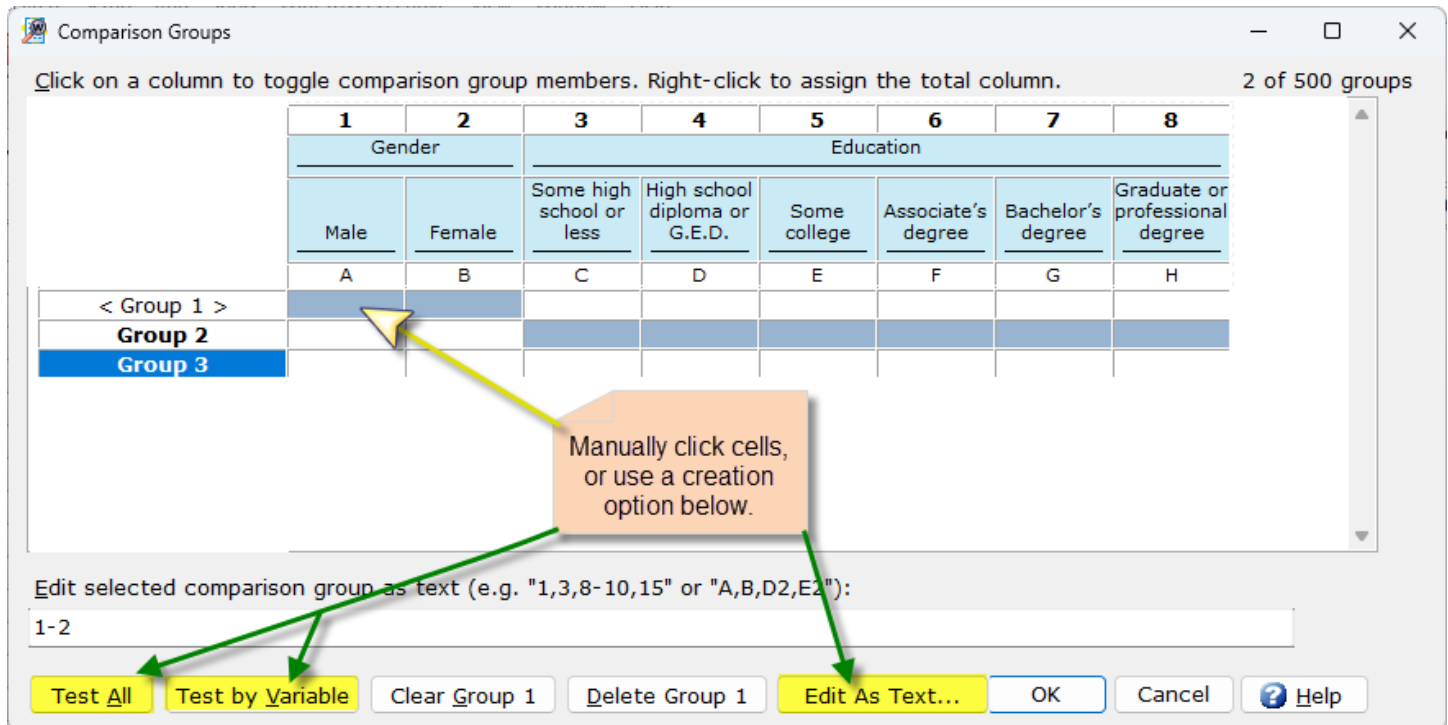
Comparison Groups

Click on a column to toggle comparison group members. Right-click to assign the total column.

2 of 500 groups

| | 1 | 2 | 3 | 4 | 5 | 6 | 7 | 8 |
|---|---|---|---|---|---|---|---|---|
| | Gender | | Education | | | | | |
| | Male | Female | Some high school or less | High school diploma or G.E.D. | Some college | Associate's degree | Bachelor's degree | Graduate or professional degree |
| | A | B | C | D | E | F | G | H |
| < Group 1 > | | | | | | | | |
| Group 2 | | | | | | | | |
| Group 3 | | | | | | | | |

Manually click cells, or use a creation option below.

Edit selected comparison group as text (e.g. "1,3,8-10,15" or "A,B,D2,E2"):

1-2

Test All
Test by Variable
Clear Group 1
Delete Group 1
Edit As Text...
OK
Cancel
Help